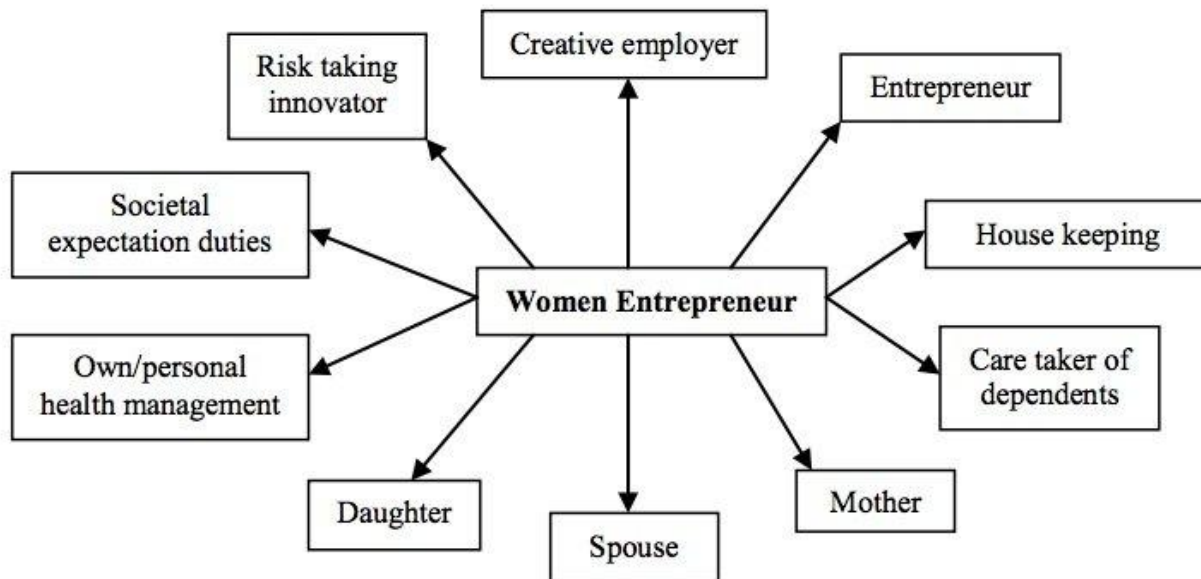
Creative employer

Risk taking innovator

Entrepreneur

Societal expectation duties

House keeping

Women Entrepreneur

Own/personal health management

Care taker of dependents

Daughter

Spouse

Mother